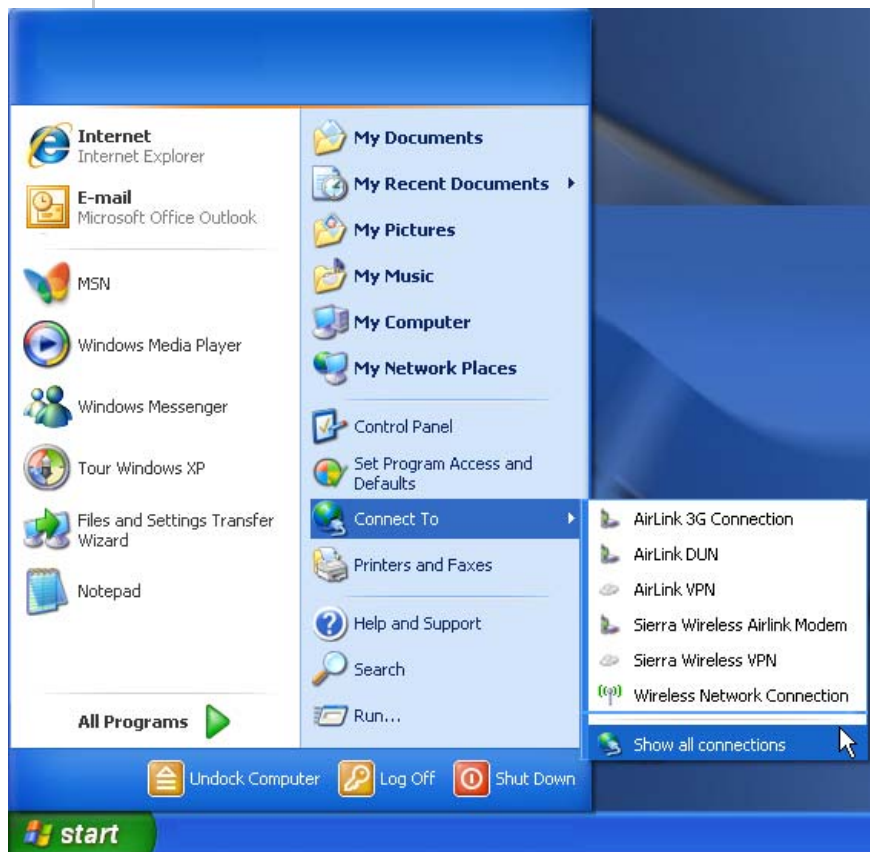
Internet
Internet Explorer

E-mail
Microsoft Office Outlook

MSN

Windows Media Player

Windows Messenger

Tour Windows XP

Files and Settings Transfer Wizard

Notepad

All Programs

My Documents

My Recent Documents

My Pictures

My Music

My Computer

My Network Places

Control Panel

Set Program Access and Defaults

Connect To

Printers and Faxes

Help and Support

Search

Run...

AirLink 3G Connection

AirLink DUN

AirLink VPN

Sierra Wireless Airlink Modem

Sierra Wireless VPN

Wireless Network Connection

Show all connections

Undock Computer

Log Off

Shut Down

start